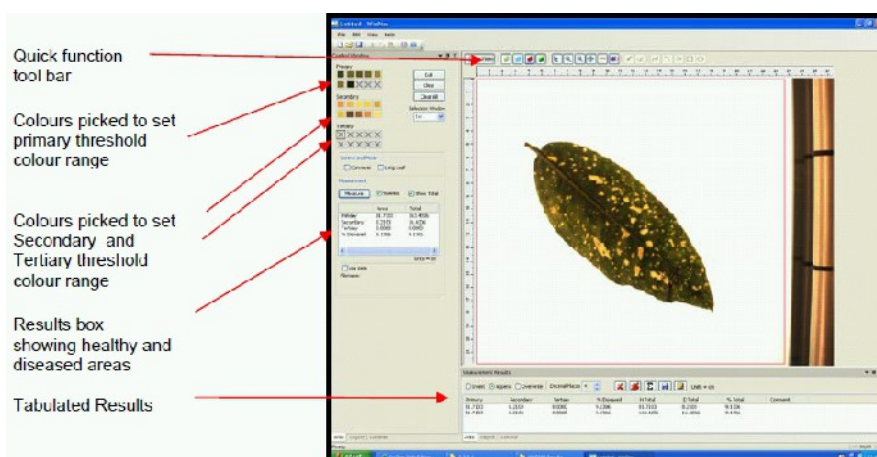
Quick function tool bar

Colours picked to set primary threshold colour range

Colours picked to set Secondary and Tertiary threshold colour range

Results box showing healthy and diseased areas

Tabulated Results

Untitled - WinFolia

File Edit View Tools

Control Window

Primary

Edit

Clear

Clear All

Secondary

Selection Window

Tertiary

Measure

Measurement Results

Primary
Secondary
Tertiary
% Diseased

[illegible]

Measurement Results

Primary Secondary Tertiary % Diseased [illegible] Total

Comment

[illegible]